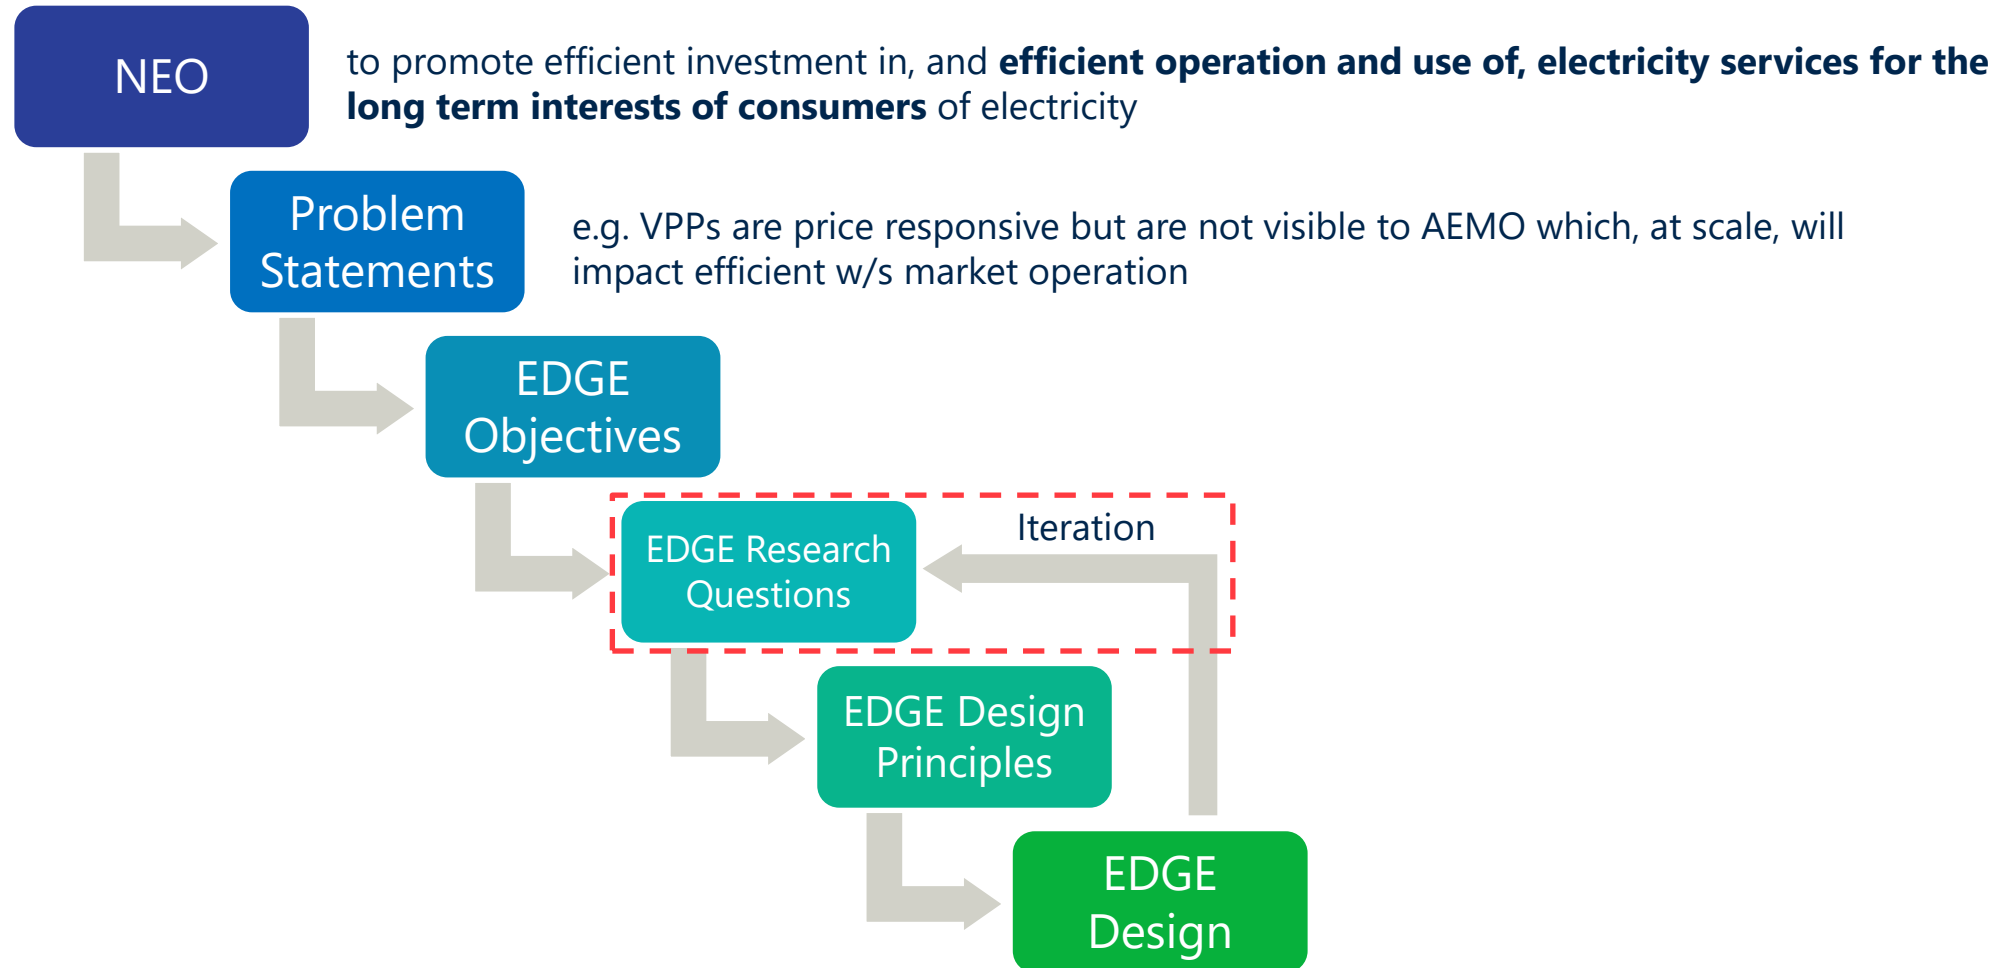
NEO

to promote efficient investment in, and **efficient operation and use of, electricity services for the long term interests of consumers** of electricity

Problem Statements

e.g. VPPs are price responsive but are not visible to AEMO which, at scale, will impact efficient w/s market operation

EDGE Objectives

EDGE Research Questions

Iteration

EDGE Design Principles

EDGE Design